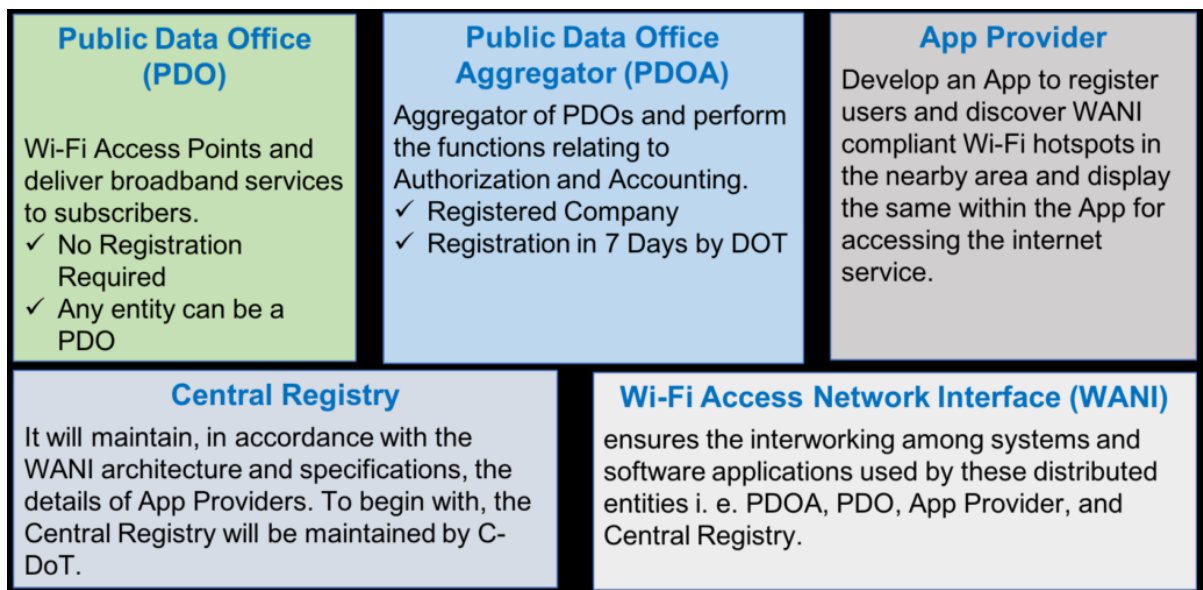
Public Data Office (PDO)

Wi-Fi Access Points and deliver broadband services to subscribers.
✓ No Registration Required
✓ Any entity can be a PDO

Public Data Office Aggregator (PDOA)

Aggregator of PDOs and perform the functions relating to Authorization and Accounting.
✓ Registered Company
✓ Registration in 7 Days by DOT

App Provider

Develop an App to register users and discover WANI compliant Wi-Fi hotspots in the nearby area and display the same within the App for accessing the internet service.

Central Registry

It will maintain, in accordance with the WANI architecture and specifications, the details of App Providers. To begin with, the Central Registry will be maintained by C-DoT.

Wi-Fi Access Network Interface (WANI)

ensures the interworking among systems and software applications used by these distributed entities i. e. PDOA, PDO, App Provider, and Central Registry.